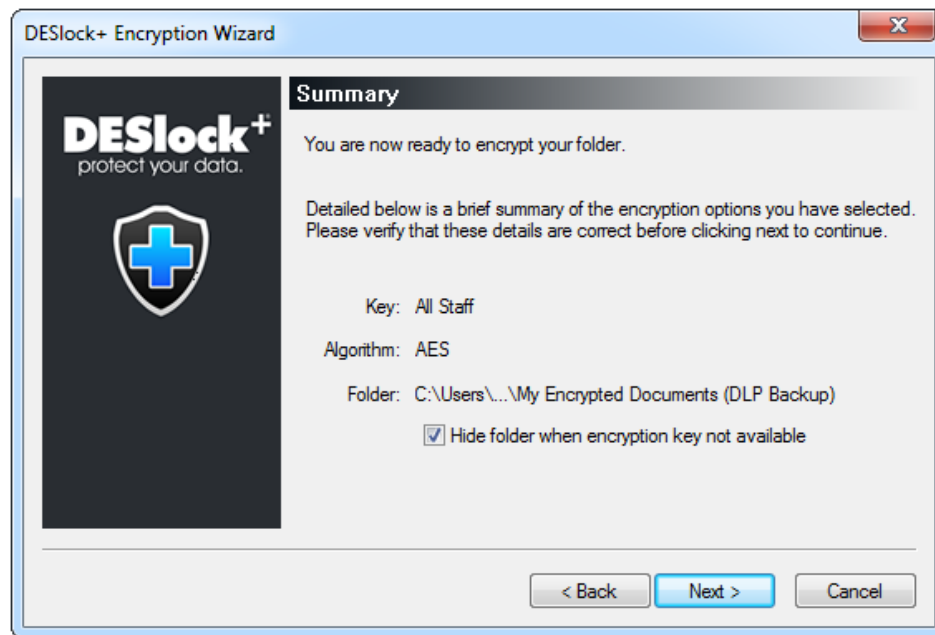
DESlock+ Encryption Wizard

DESlock+
protect your data.

Summary

You are now ready to encrypt your folder.

Detailed below is a brief summary of the encryption options you have selected. Please verify that these details are correct before clicking next to continue.

Key: All Staff

Algorithm: AES

Folder: C:\Users\...\My Encrypted Documents (DLP Backup)

Hide folder when encryption key not available

< Back
Next >
Cancel